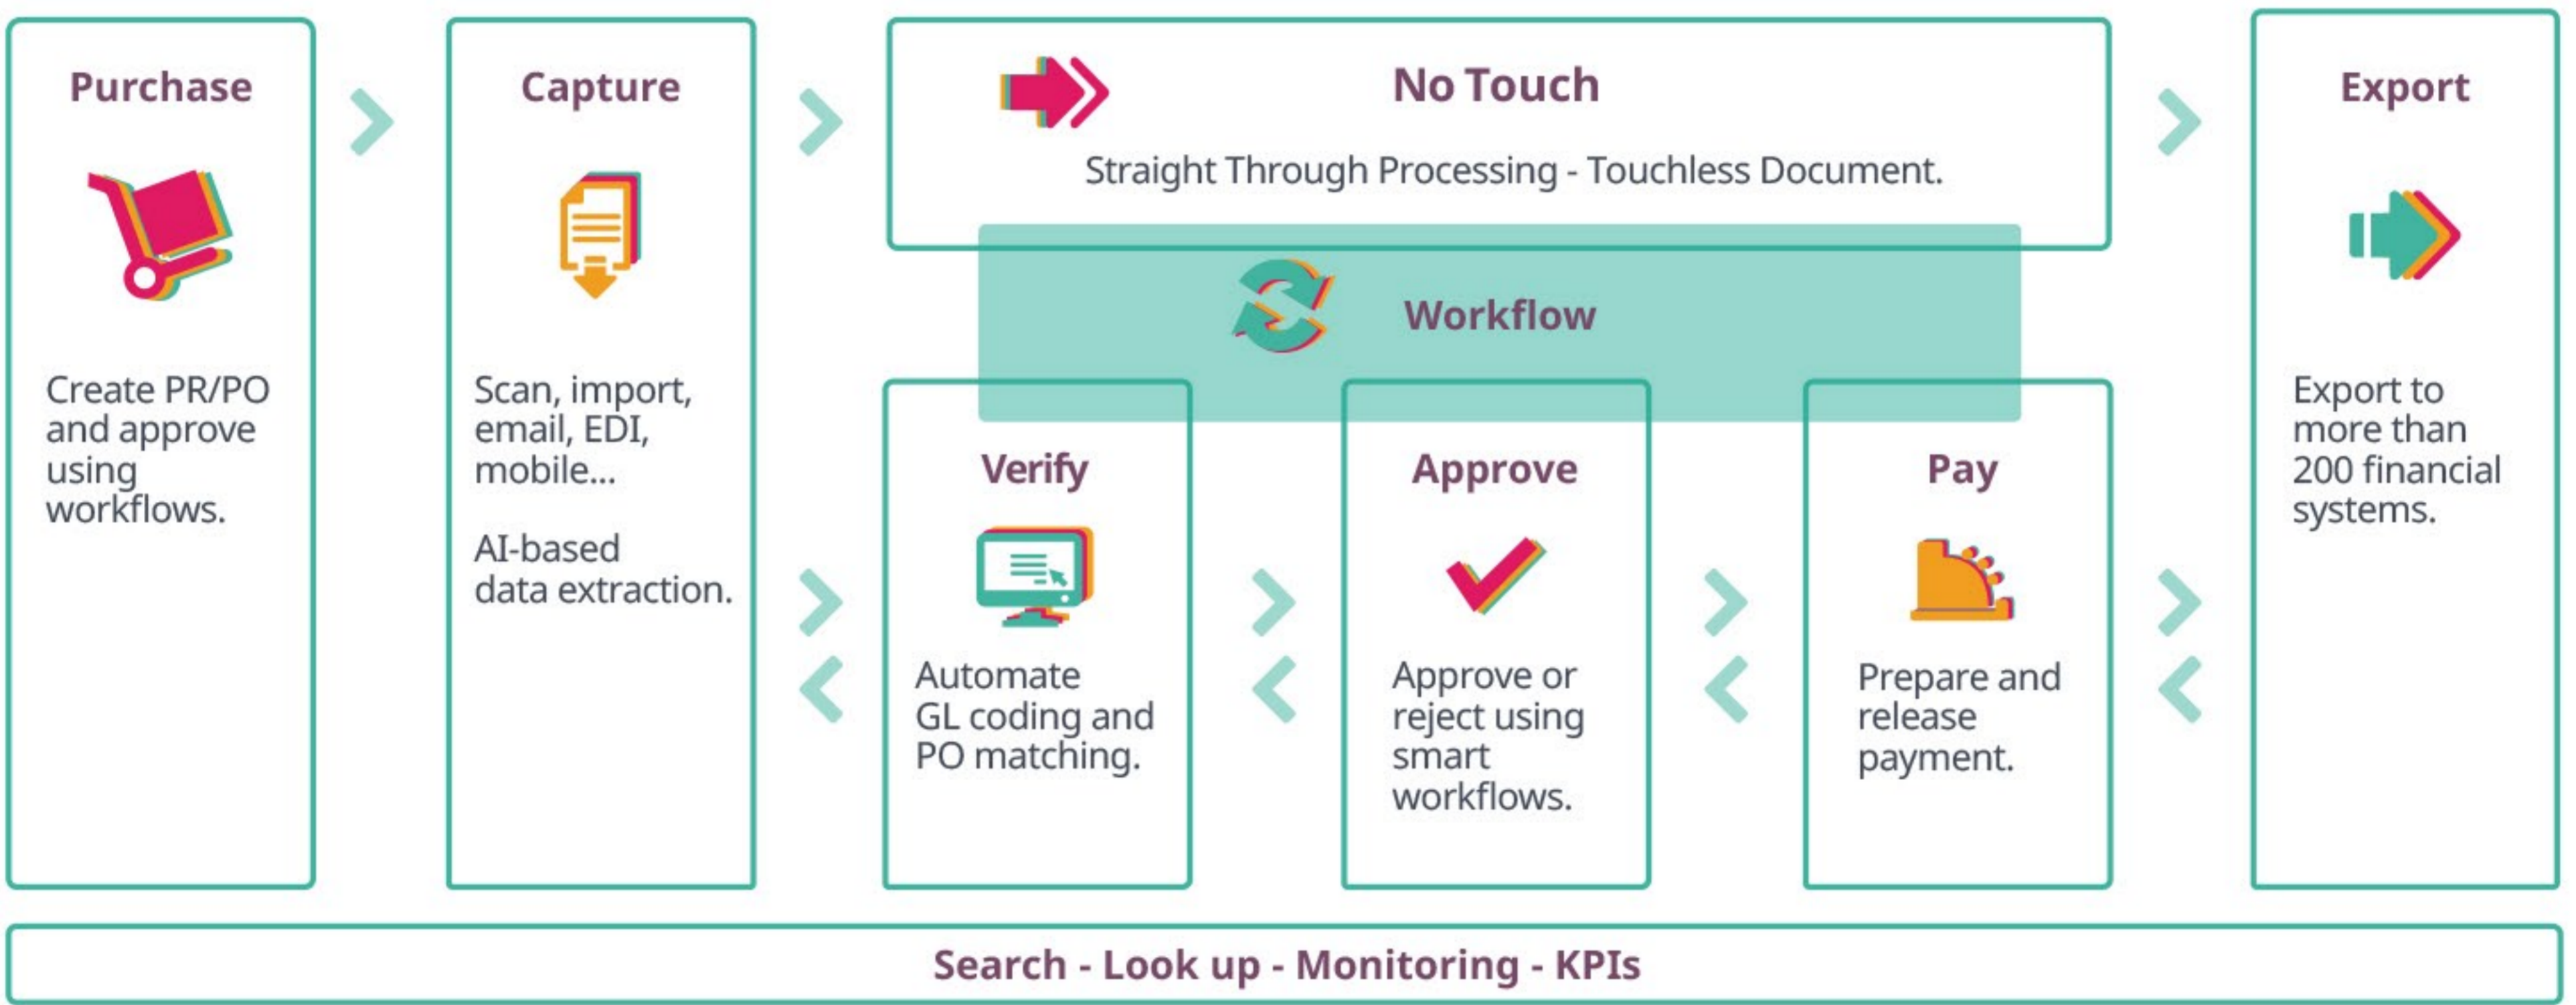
Purchase

Create PR/PO and approve using workflows.

Capture

Scan, import, email, EDI, mobile...

AI-based data extraction.

No Touch

Straight Through Processing - Touchless Document.

Workflow

Verify

Automate GL coding and PO matching.

Approve

Approve or reject using smart workflows.

Pay

Prepare and release payment.

Export

Export to more than 200 financial systems.

Search - Look up - Monitoring - KPIs